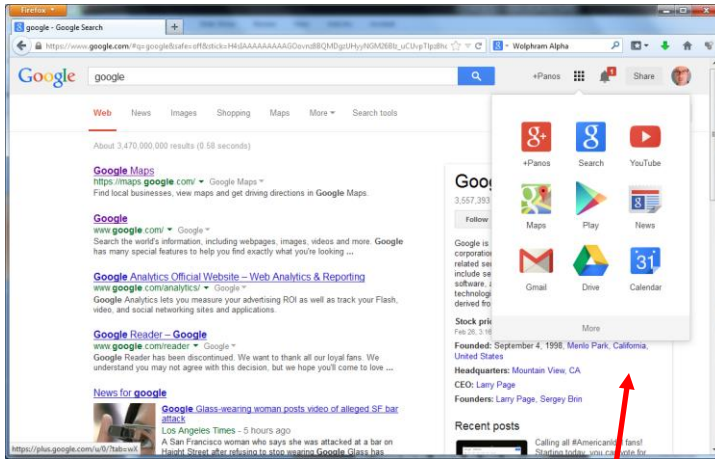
Firefox
google - Google Search
https://www.google.com/#q=google&safe=off&tbs=...
Wolphram Alpha

Google google
+Panos Share

Web News Images Shopping Maps More Search tools

About 3,470,000,000 results (0.58 seconds)

Google Maps
https://maps.google.com/ Google Maps
Find local businesses, view maps and get driving directions in Google Maps.

Google
www.google.com/ Google
Search the world's information, including webpages, images, videos and more. Google has many special features to help you find exactly what you're looking ...

Google Analytics Official Website – Web Analytics & Reporting
www.google.com/analytics/ Google
Google Analytics lets you measure your advertising ROI as well as track your Flash, video, and social networking sites and applications.

Google Reader – Google
www.google.com/reader Google
Google Reader has been discontinued. We want to thank all our loyal fans. We understand you may not agree with this decision, but we hope you'll come to love ...

News for google
Google Glass-wearing woman posts video of alleged SF bar attack
Los Angeles Times - 5 hours ago
A San Francisco woman who says she was attacked at a bar on Haight Street after refusing to stop wearing Google Glass has ...

https://plus.google.com/u/0/?tab=wX

Goog
3,557,393
Follow
Google is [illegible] corporation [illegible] related se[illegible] include se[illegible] software, a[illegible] technologi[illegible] derived fro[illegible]
Stock pric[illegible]
Feb 26, 3:16

+Panos Search YouTube
Maps Play News
Gmail Drive Calendar
More

Founded: September 4, 1998, Menlo Park, California, United States
Headquarters: Mountain View, CA
CEO: Larry Page
Founders: Larry Page, Sergey Brin

Recent posts
Calling all #Americanldol fans! Starting today, you can vote for